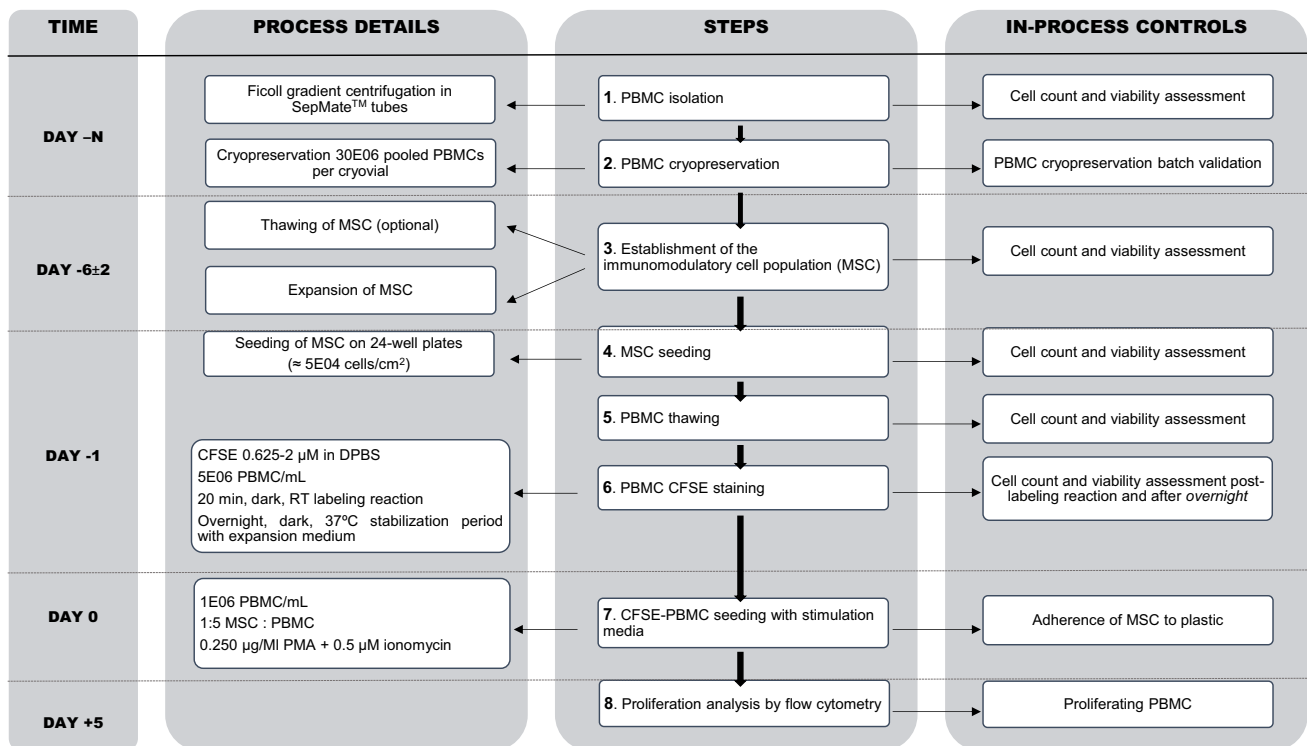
TIME

PROCESS DETAILS

STEPS

IN-PROCESS CONTROLS

DAY –N

Ficoll gradient centrifugation in SepMate$^{TM}$ tubes

**1**. PBMC isolation

Cell count and viability assessment

Cryopreservation 30E06 pooled PBMCs per cryovial

**2**. PBMC cryopreservation

PBMC cryopreservation batch validation

DAY -6±2

Thawing of MSC (optional)

Expansion of MSC

**3**. Establishment of the immunomodulatory cell population (MSC)

Cell count and viability assessment

DAY -1

Seeding of MSC on 24-well plates (≈ 5E04 cells/cm$^2$)

**4**. MSC seeding

Cell count and viability assessment

**5**. PBMC thawing

Cell count and viability assessment

CFSE 0.625-2 μM in DPBS
5E06 PBMC/mL
20 min, dark, RT labeling reaction
Overnight, dark, 37ºC stabilization period with expansion medium

**6**. PBMC CFSE staining

Cell count and viability assessment post-labeling reaction and after *overnight*

DAY 0

1E06 PBMC/mL
1:5 MSC : PBMC
0.250 μg/Ml PMA + 0.5 μM ionomycin

**7**. CFSE-PBMC seeding with stimulation media

Adherence of MSC to plastic

DAY +5

**8**. Proliferation analysis by flow cytometry

Proliferating PBMC